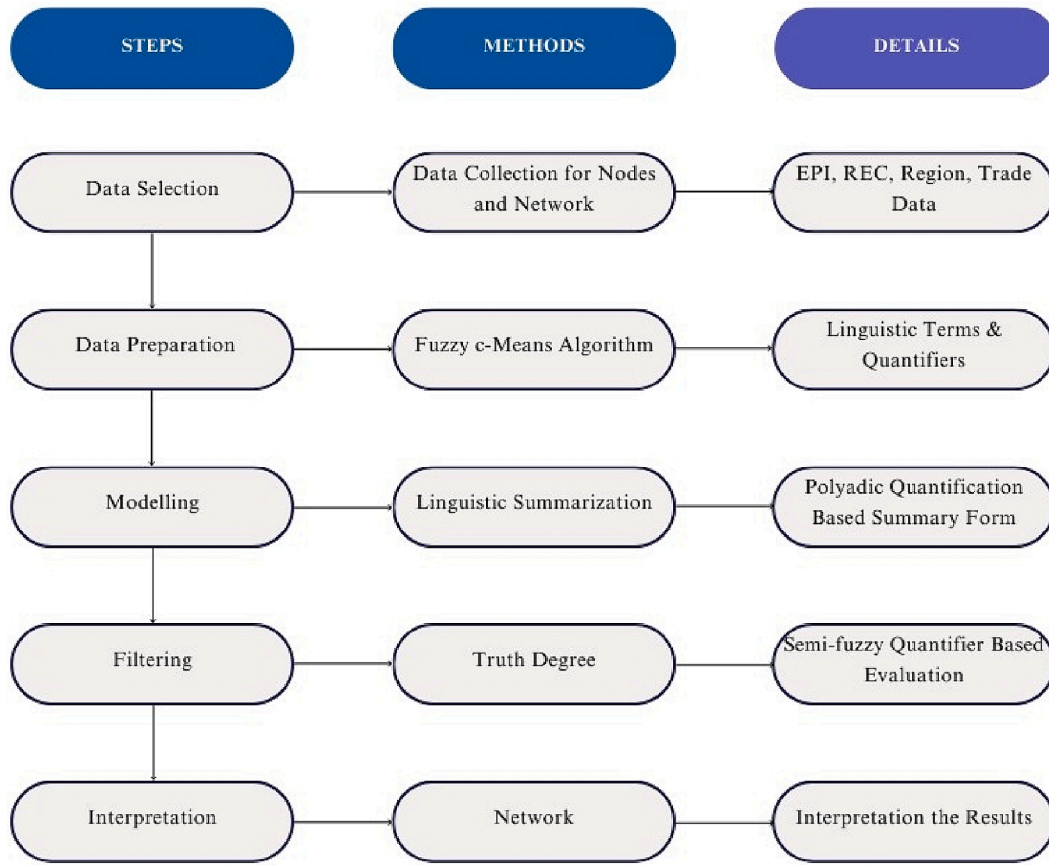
STEPS

METHODS

DETAILS

Data Selection

Data Collection for Nodes and Network

EPI, REC, Region, Trade Data

Data Preparation

Fuzzy c-Means Algorithm

Linguistic Terms & Quantifiers

Modelling

Linguistic Summarization

Polyadic Quantification Based Summary Form

Filtering

Truth Degree

Semi-fuzzy Quantifier Based Evaluation

Interpretation

Network

Interpretation the Results